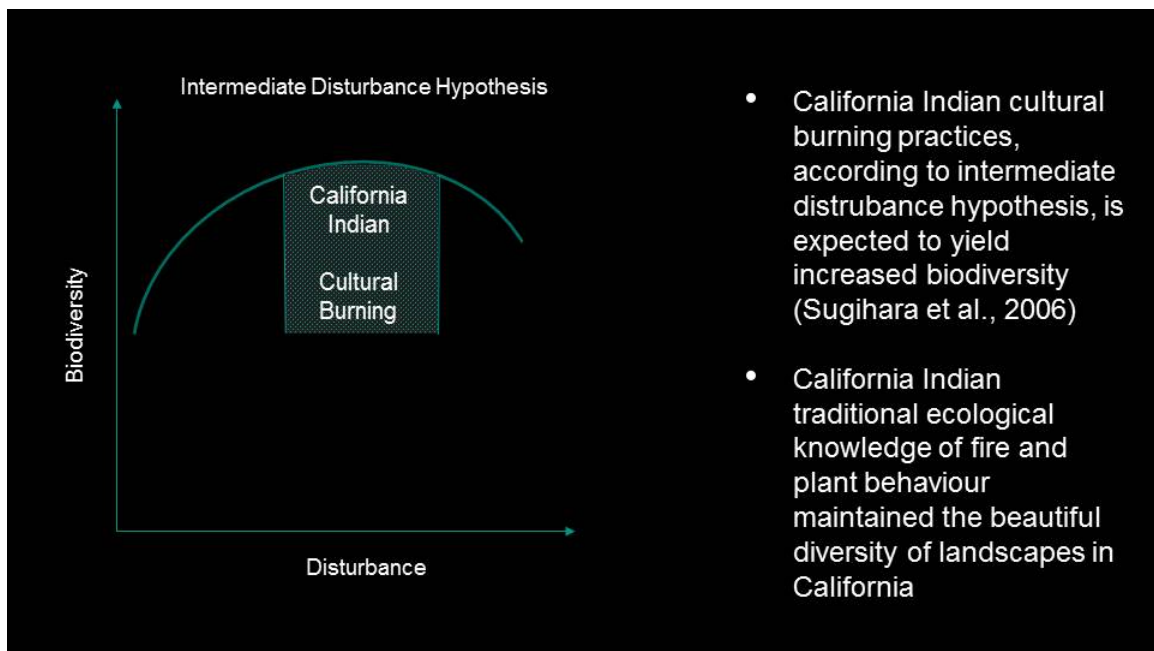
Intermediate Disturbance Hypothesis

California Indian

Cultural Burning

Biodiversity

Disturbance

• California Indian cultural burning practices, according to intermediate distrubance hypothesis, is expected to yield increased biodiversity (Sugihara et al., 2006)

• California Indian traditional ecological knowledge of fire and plant behaviour maintained the beautiful diversity of landscapes in California